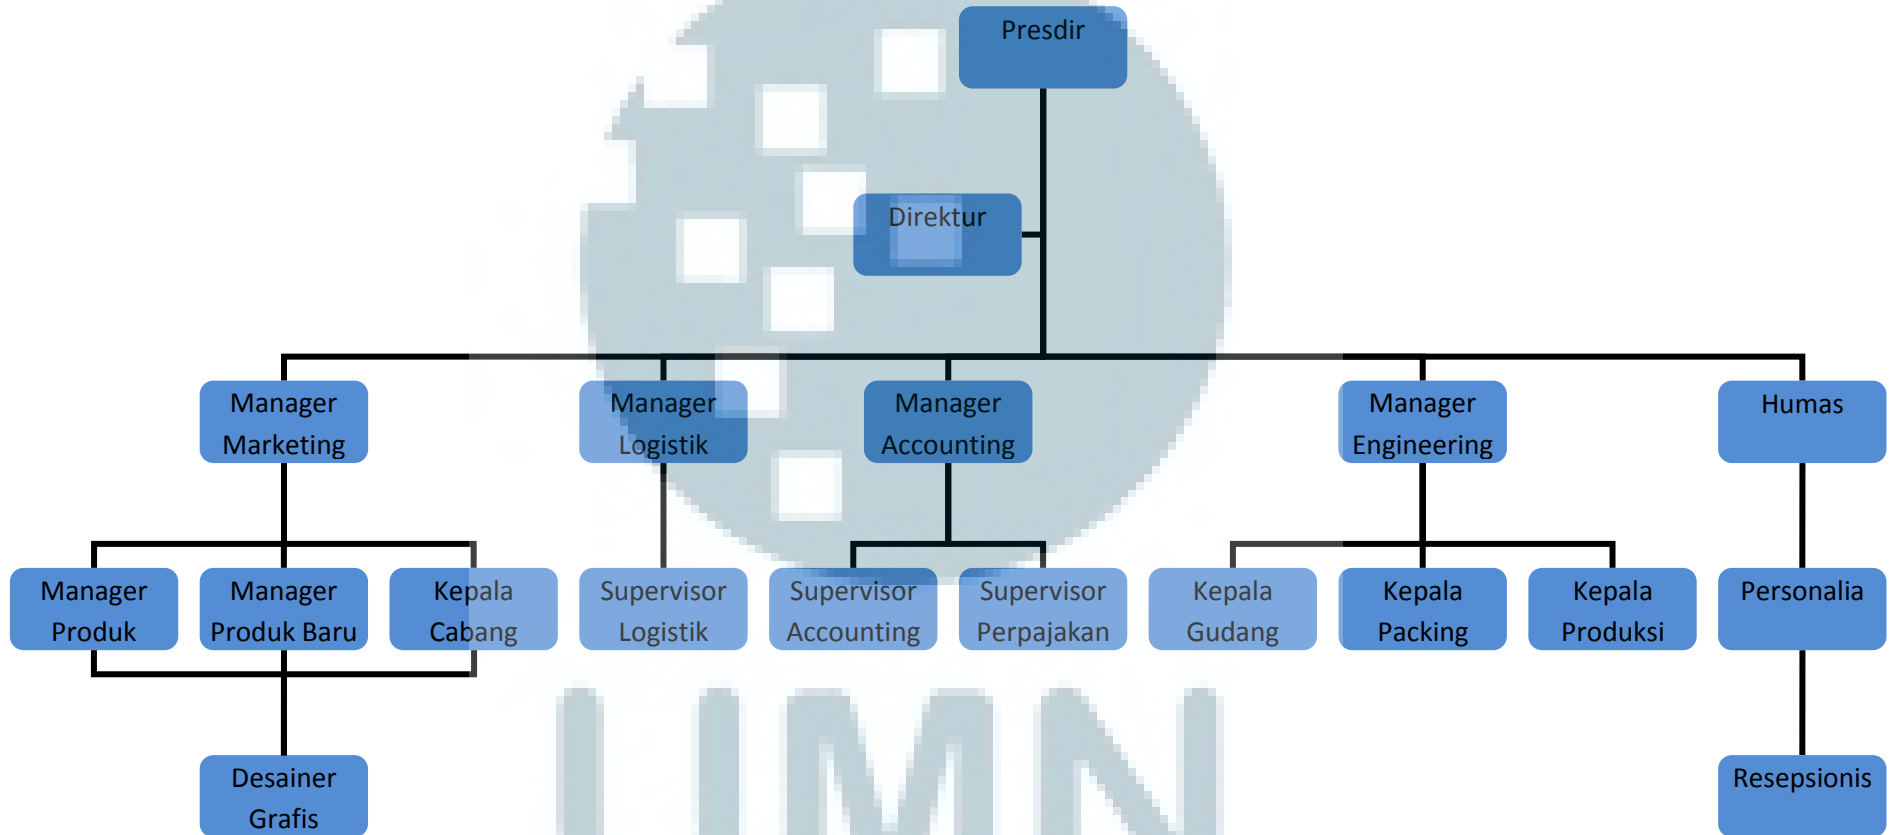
Presdir

Direktur

Manager Marketing

Manager Logistik

Manager Accounting

Manager Engineering

Humas

Manager Produk

Manager Produk Baru

Kepala Cabang

Supervisor Logistik

Supervisor Accounting

Supervisor Perpajakan

Kepala Gudang

Kepala Packing

Kepala Produksi

Personalia

Desainer Grafis

Resepsionis

UMN